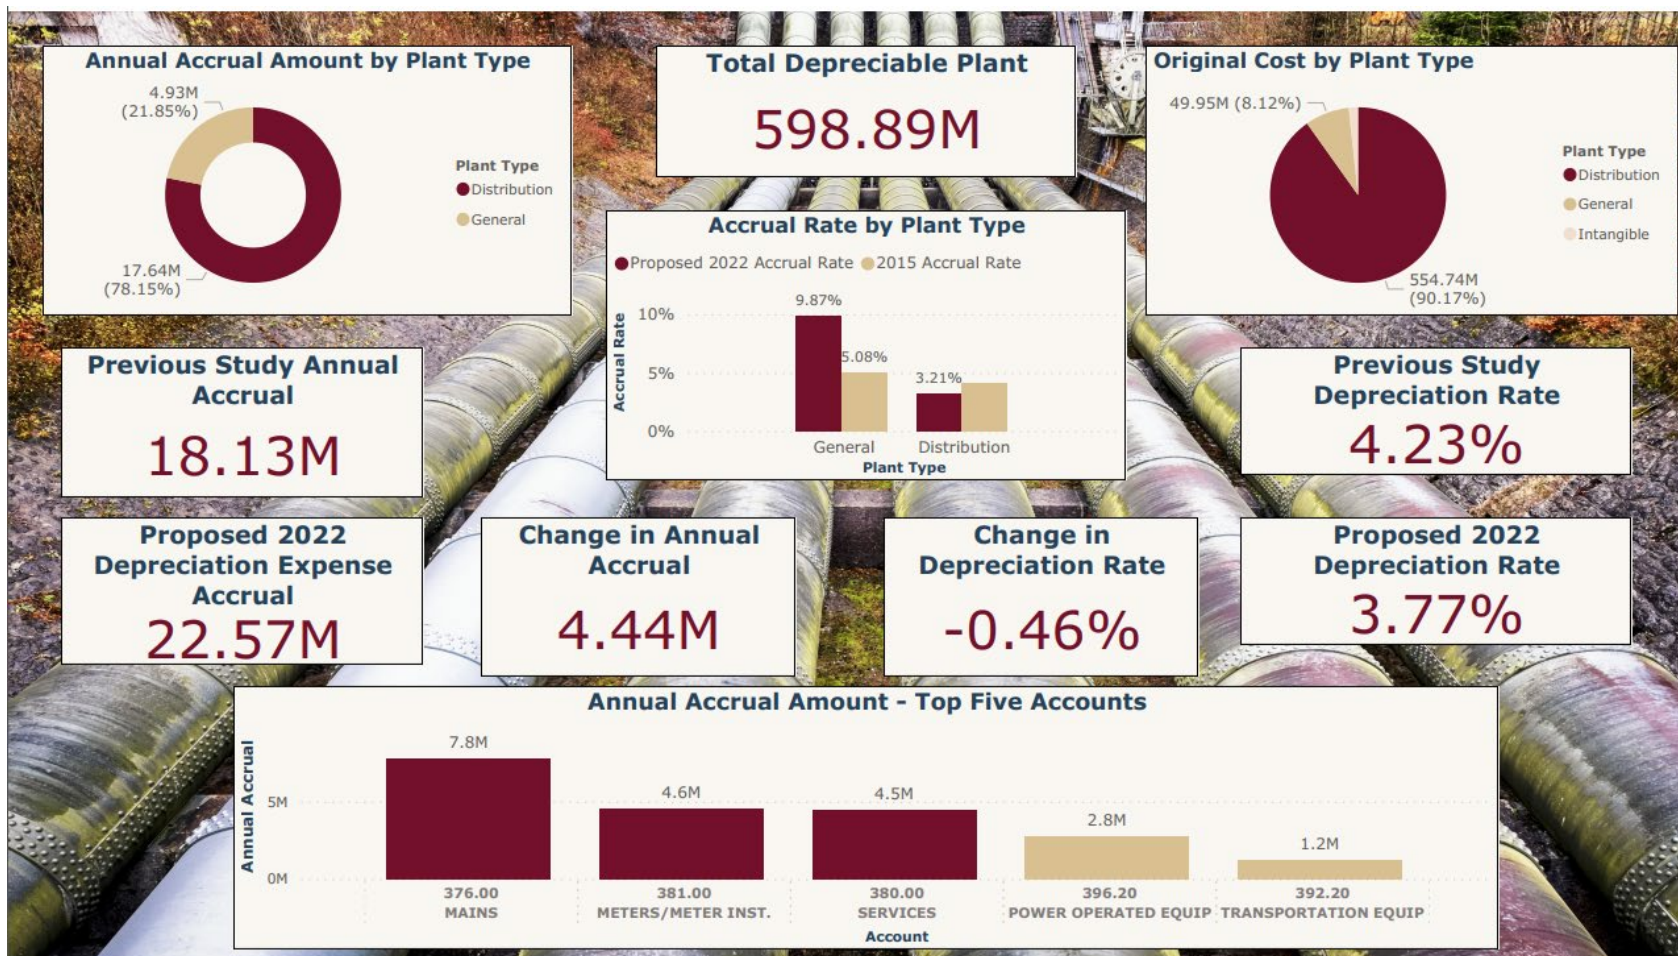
Annual Accrual Amount by Plant Type

4.93M (21.85%)

17.64M (78.15%)

Plant Type
Distribution
General

Total Depreciable Plant

598.89M

Original Cost by Plant Type

49.95M (8.12%)

554.74M (90.17%)

Plant Type
Distribution
General
Intangible

Accrual Rate by Plant Type

Proposed 2022 Accrual Rate
2015 Accrual Rate

Accrual Rate

10%
5%
0%

9.87%
5.08%
3.21%

General
Distribution

Plant Type

Previous Study Annual Accrual

18.13M

Previous Study Depreciation Rate

4.23%

Proposed 2022 Depreciation Expense Accrual

22.57M

Change in Annual Accrual

4.44M

Change in Depreciation Rate

-0.46%

Proposed 2022 Depreciation Rate

3.77%

Annual Accrual Amount - Top Five Accounts

Annual Accrual

5M
0M

7.8M
4.6M
4.5M
2.8M
1.2M

376.00 MAINS
381.00 METERS/METER INST.
380.00 SERVICES
396.20 POWER OPERATED EQUIP
392.20 TRANSPORTATION EQUIP

Account